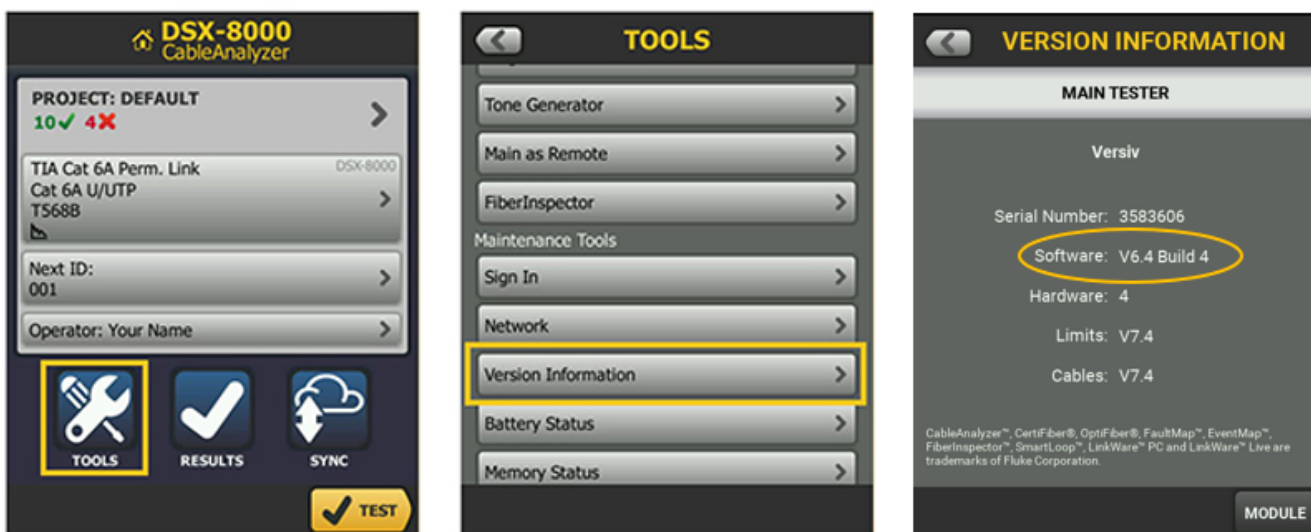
DSX-8000
CableAnalyzer

PROJECT: DEFAULT
10✓ 4✗

TIA Cat 6A Perm. Link
Cat 6A U/UTP
T568B
DSX-8000

Next ID:
001

Operator: Your Name

TOOLS
RESULTS
SYNC

TEST

TOOLS

Tone Generator
Main as Remote
FiberInspector
Maintenance Tools
Sign In
Network
Version Information
Battery Status
Memory Status

VERSION INFORMATION

MAIN TESTER

Versiv

Serial Number: 3583606
Software: V6.4 Build 4
Hardware: 4
Limits: V7.4
Cables: V7.4

CableAnalyzer™, CertiFiber®, OptiFiber®, FaultMap™, EventMap™, FiberInspector™, SmartLoop™, LinkWare™ PC and LinkWare™ Live are trademarks of Fluke Corporation.

MODULE